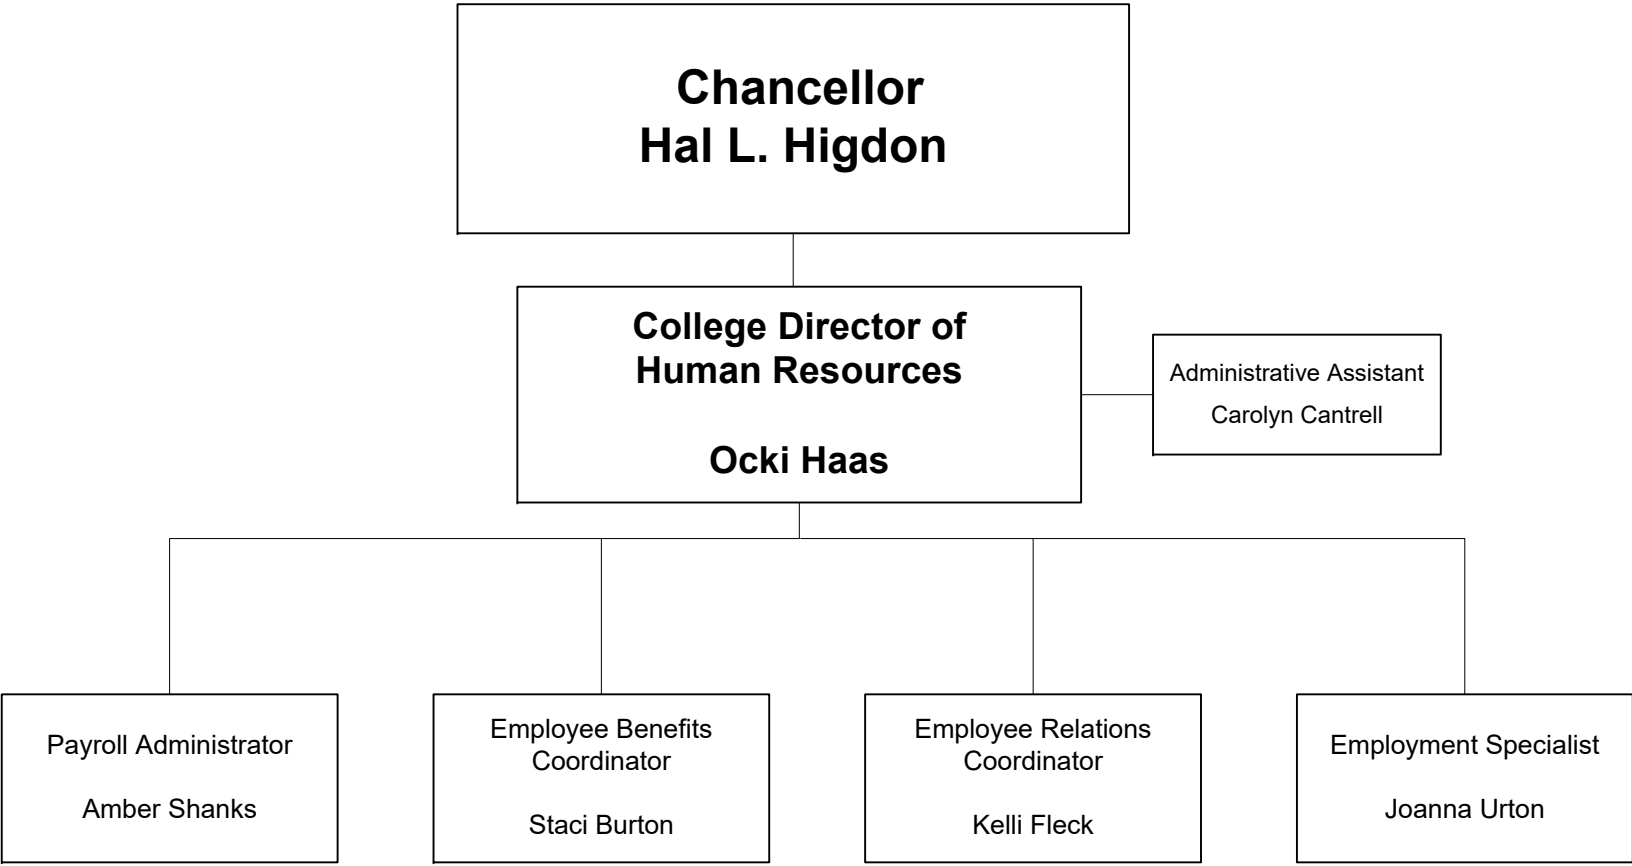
Chancellor
Hal L. Higdon

College Director of Human Resources

Ocki Haas

Administrative Assistant
Carolyn Cantrell

Payroll Administrator

Amber Shanks

Employee Benefits Coordinator

Staci Burton

Employee Relations Coordinator

Kelli Fleck

Employment Specialist

Joanna Urton